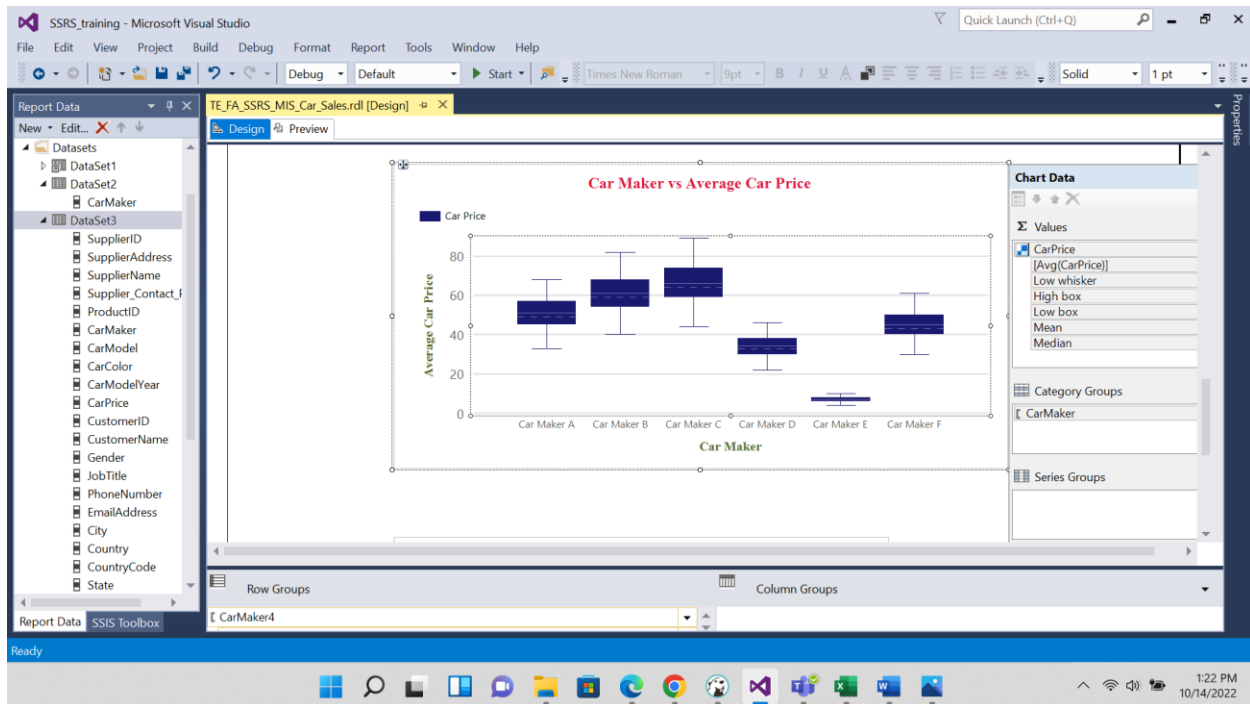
SSRS_training - Microsoft Visual Studio

Quick Launch (Ctrl+Q)

File Edit View Project Build Debug Format Report Tools Window Help

Debug Default Start Times New Roman 9pt B I U A Solid 1 pt

Report Data
New Edit...
Datasets
DataSet1
DataSet2
CarMaker
DataSet3
SupplierID
SupplierAddress
SupplierName
Supplier_Contact_F
ProductID
CarMaker
CarModel
CarColor
CarModelYear
CarPrice
CustomerID
CustomerName
Gender
JobTitle
PhoneNumber
EmailAddress
City
Country
CountryCode
State

Report Data SSIS Toolbox

TE_FA_SSRS_MIS_Car_Sales.rdl [Design]
Design Preview

Car Maker vs Average Car Price

Car Price

Average Car Price

80
60
40
20
0

Car Maker A Car Maker B Car Maker C Car Maker D Car Maker E Car Maker F

Car Maker

Chart Data
Values
CarPrice
[Avg(CarPrice)]
Low whisker
High box
Low box
Mean
Median

Category Groups
CarMaker

Series Groups

Properties

Row Groups
Column Groups
CarMaker4

Ready

1:22 PM
10/14/2022